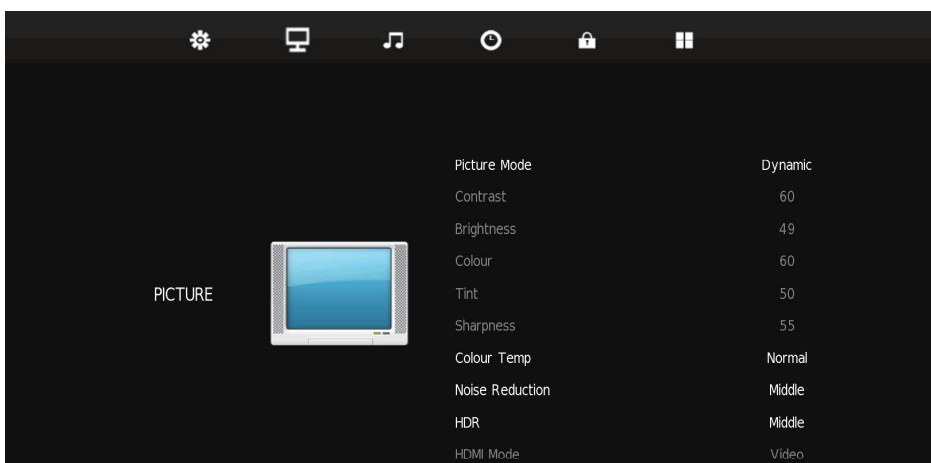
PICTURE

| | |
|---|---|
| Picture Mode | Dynamic |
| Contrast | 60 |
| Brightness | 49 |
| Colour | 60 |
| Tint | 50 |
| Sharpness | 55 |
| Colour Temp | Normal |
| Noise Reduction | Middle |
| HDR | Middle |
| HDMI Mode | Video |